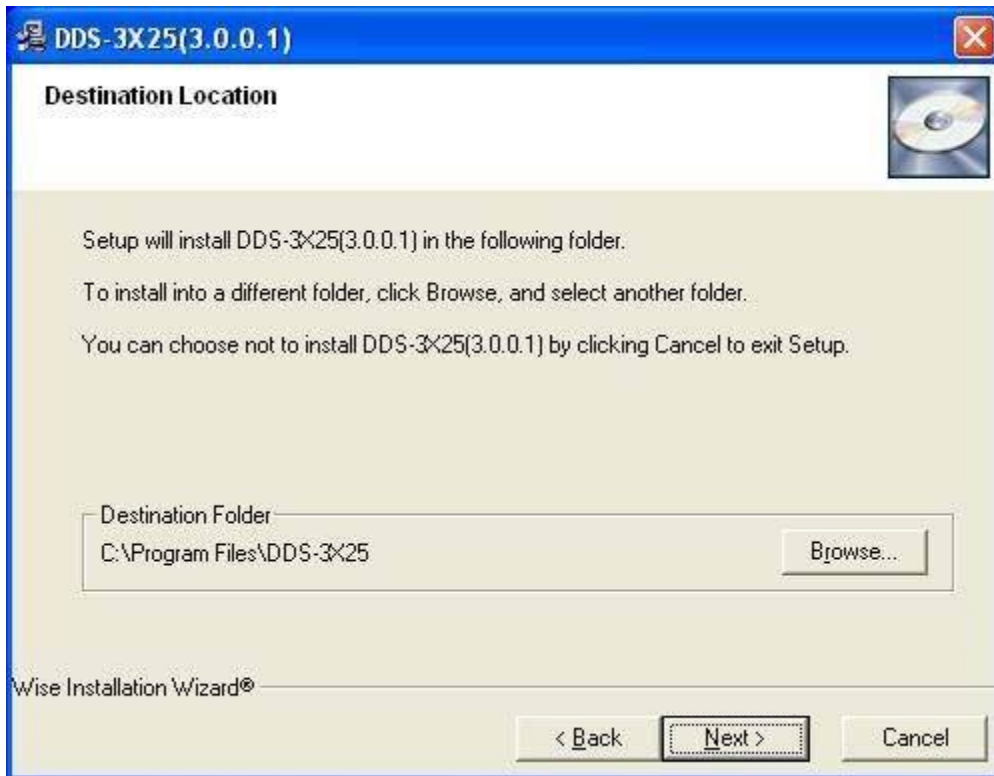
DDS-3X25(3.0.0.1)

Destination Location

Setup will install DDS-3X25(3.0.0.1) in the following folder.

To install into a different folder, click Browse, and select another folder.

You can choose not to install DDS-3X25(3.0.0.1) by clicking Cancel to exit Setup.

Destination Folder
C:\Program Files\DDS-3X25

Browse...

Wise Installation Wizard®

< Back

Next >

Cancel